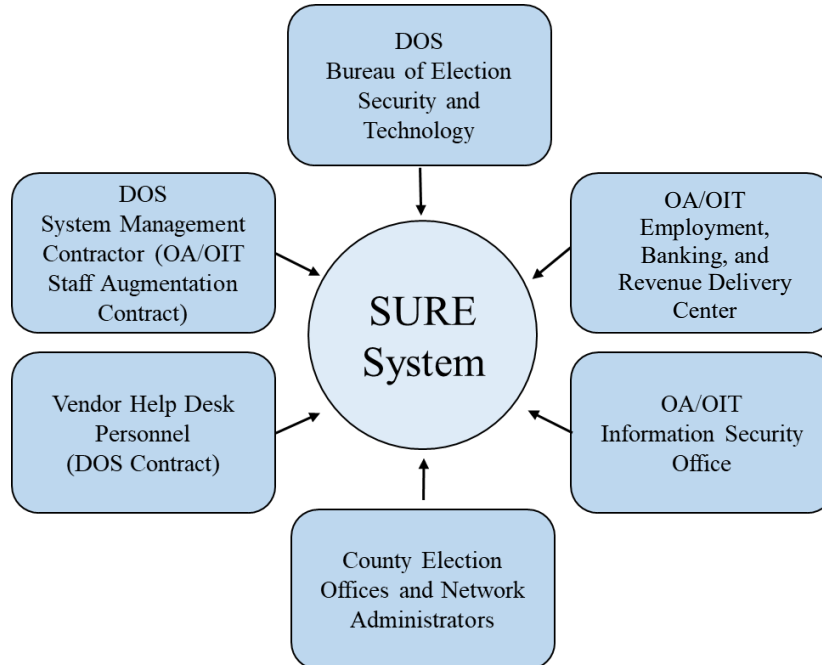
DOS
Bureau of Election Security and Technology

DOS
System Management Contractor (OA/OIT Staff Augmentation Contract)

OA/OIT
Employment, Banking, and Revenue Delivery Center

SURE System

Vendor Help Desk Personnel (DOS Contract)

OA/OIT
Information Security Office

County Election Offices and Network Administrators